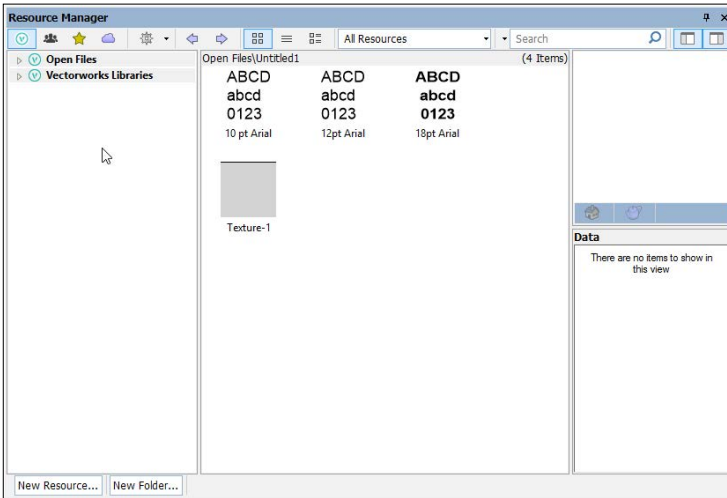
Resource Manager

All Resources

Search

Open Files

Vectorworks Libraries

Open Files\Untitled1

(4 Items)

ABCD
abcd
0123
10 pt Arial

ABCD
abcd
0123
12pt Arial

ABCD
abcd
0123
18pt Arial

Texture-1

Data

There are no items to show in this view

New Resource...

New Folder...